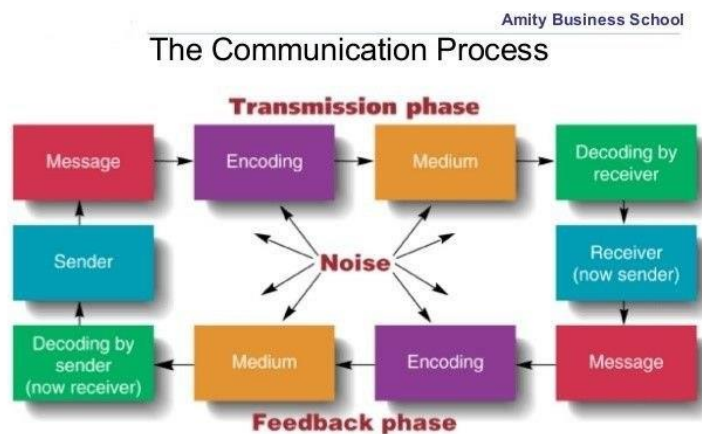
Amity Business School

The Communication Process

Transmission phase

Message

Encoding

Medium

Decoding by receiver

Sender

Noise

Receiver (now sender)

Decoding by sender (now receiver)

Medium

Encoding

Message

Feedback phase